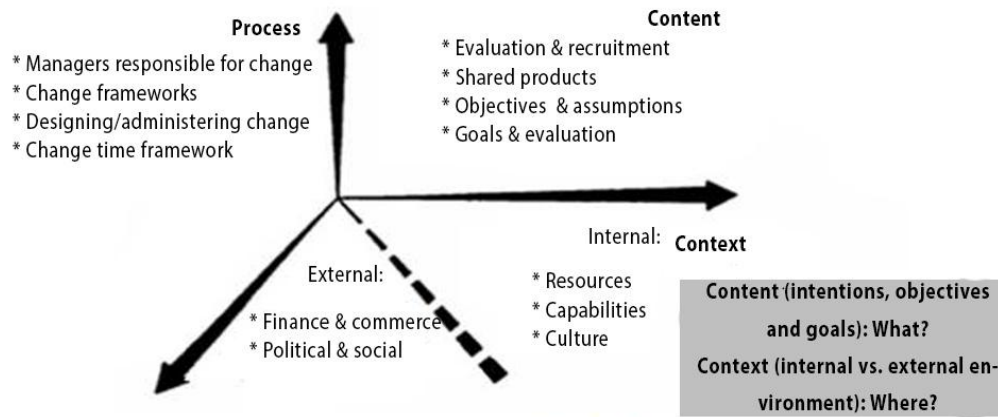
Process

* Managers responsible for change
* Change frameworks
* Designing/administering change
* Change time framework

Content

* Evaluation & recruitment
* Shared products
* Objectives & assumptions
* Goals & evaluation

Internal: Context

* Resources
* Capabilities
* Culture

External:

* Finance & commerce
* Political & social

Content (intentions, objectives and goals): What?
Context (internal vs. external environment): Where?